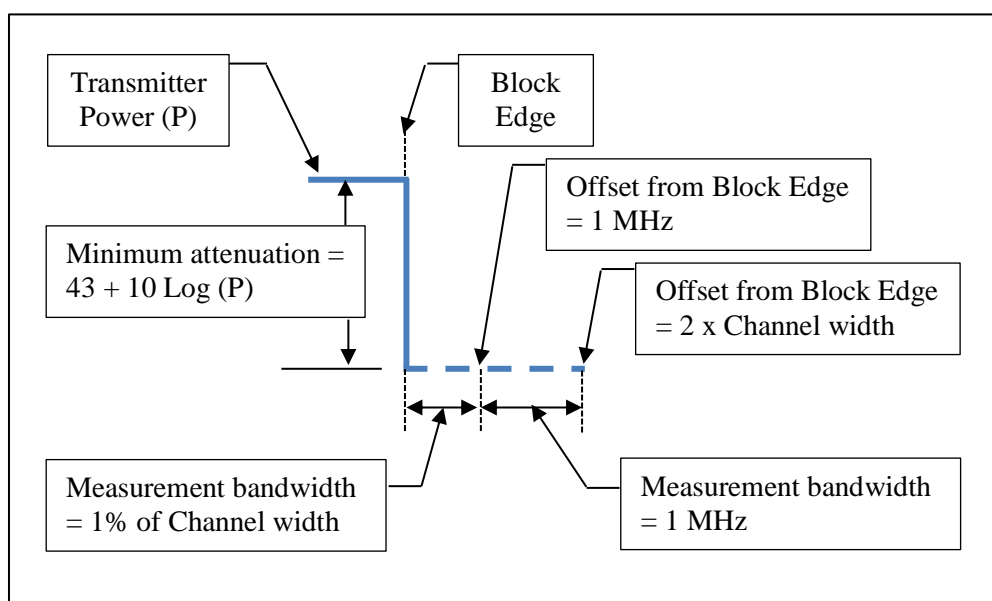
Transmitter Power (P)

Block Edge

Offset from Block Edge = 1 MHz

Minimum attenuation = 43 + 10 Log (P)

Offset from Block Edge = 2 x Channel width

Measurement bandwidth = 1% of Channel width

Measurement bandwidth = 1 MHz